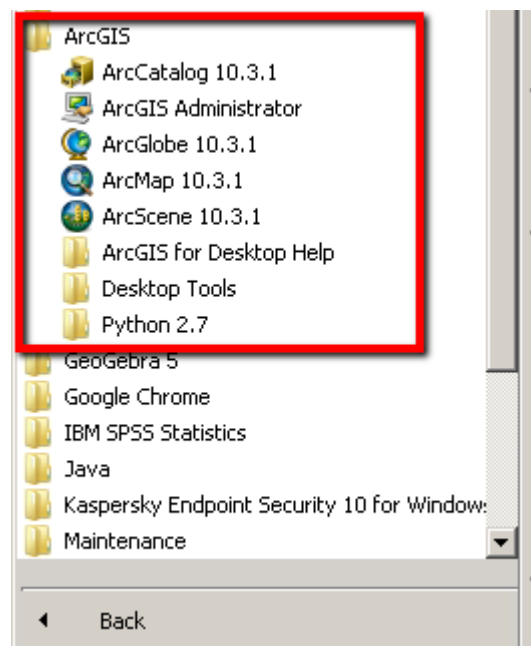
ArcGIS
ArcCatalog 10.3.1
ArcGIS Administrator
ArcGlobe 10.3.1
ArcMap 10.3.1
ArcScene 10.3.1
ArcGIS for Desktop Help
Desktop Tools
Python 2.7
GeoGebra 5
Google Chrome
IBM SPSS Statistics
Java
Kaspersky Endpoint Security 10 for Window
Maintenance
Back